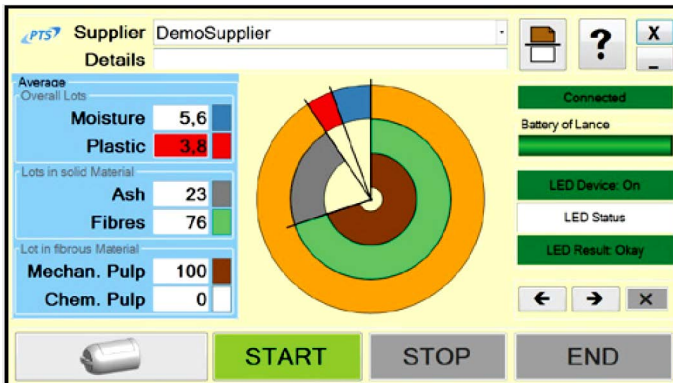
PTS Supplier DemoSupplier
Details

? X
_

Average
Overall Lots
Moisture 5,6
Plastic 3,8
Lots in solid Material
Ash 23
Fibres 76
Lot in fibrous Material
Mechan. Pulp 100
Chem. Pulp 0

Connected
Battery of Lance
LED Device: On
LED Status
LED Result: Okay

← → ✕

START
STOP
END